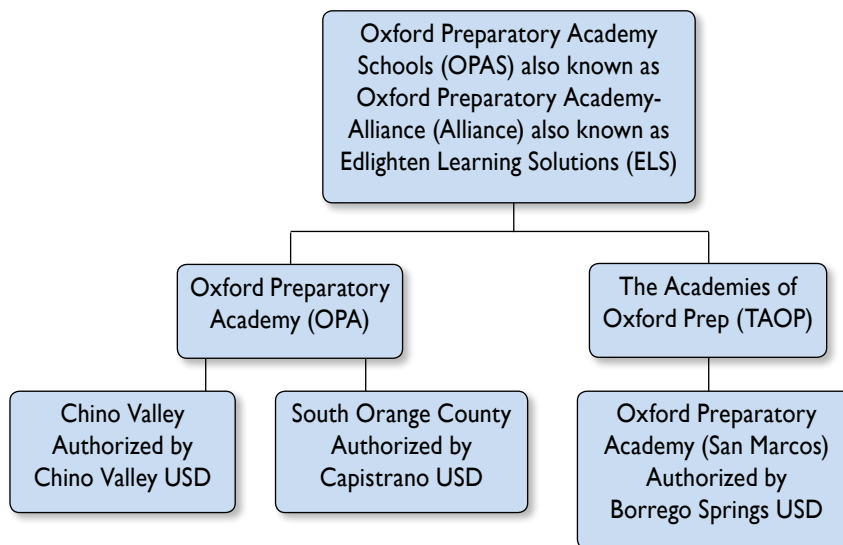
Oxford Preparatory Academy Schools (OPAS) also known as Oxford Preparatory Academy-Alliance (Alliance) also known as Edlighten Learning Solutions (ELS)

Oxford Preparatory Academy (OPA)

The Academies of Oxford Prep (TAOP)

Chino Valley Authorized by Chino Valley USD

South Orange County Authorized by Capistrano USD

Oxford Preparatory Academy (San Marcos) Authorized by Borrego Springs USD